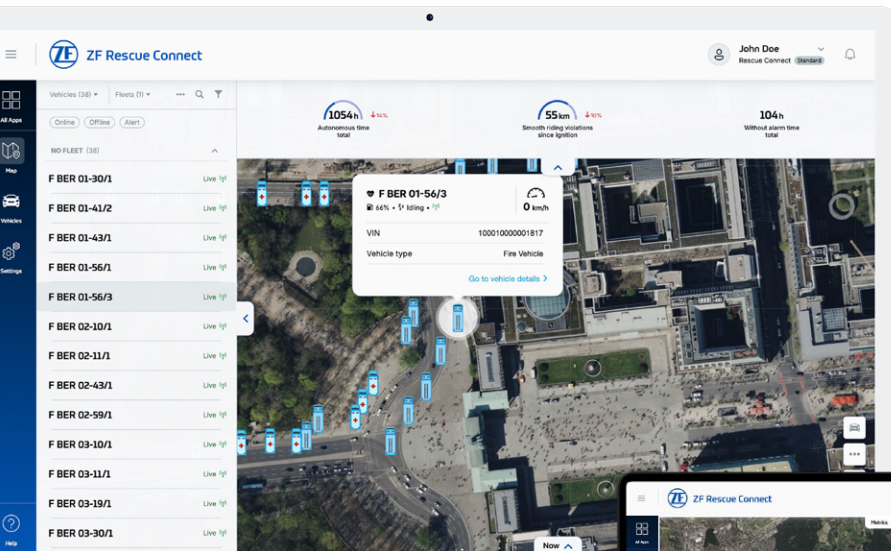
ZF Rescue Connect

John Doe
Rescue Connect Standard

All Apps
Map
Vehicles
Settings
Help

Vehicles (38) Fleets (1)

Online Offline Alert

NO FLEET (38)

F BER 01-30/1 Live
F BER 01-41/2 Live
F BER 01-43/1 Live
F BER 01-56/1 Live
F BER 01-56/3 Live
F BER 02-10/1 Live
F BER 02-11/1 Live
F BER 02-43/1 Live
F BER 02-59/1 Live
F BER 03-10/1 Live
F BER 03-11/1 Live
F BER 03-19/1 Live
F BER 03-30/1 Live

1054h ↓14%
Autonomous time total

55km ↓10%
Smooth riding violations since ignition

104h
Without alarm time total

F BER 01-56/3
66% · Idling ·
0 km/h

VIN 10001000001817
Vehicle type Fire Vehicle

Go to vehicle details >

Now

ZF Rescue Connect
All Apps
Metrics